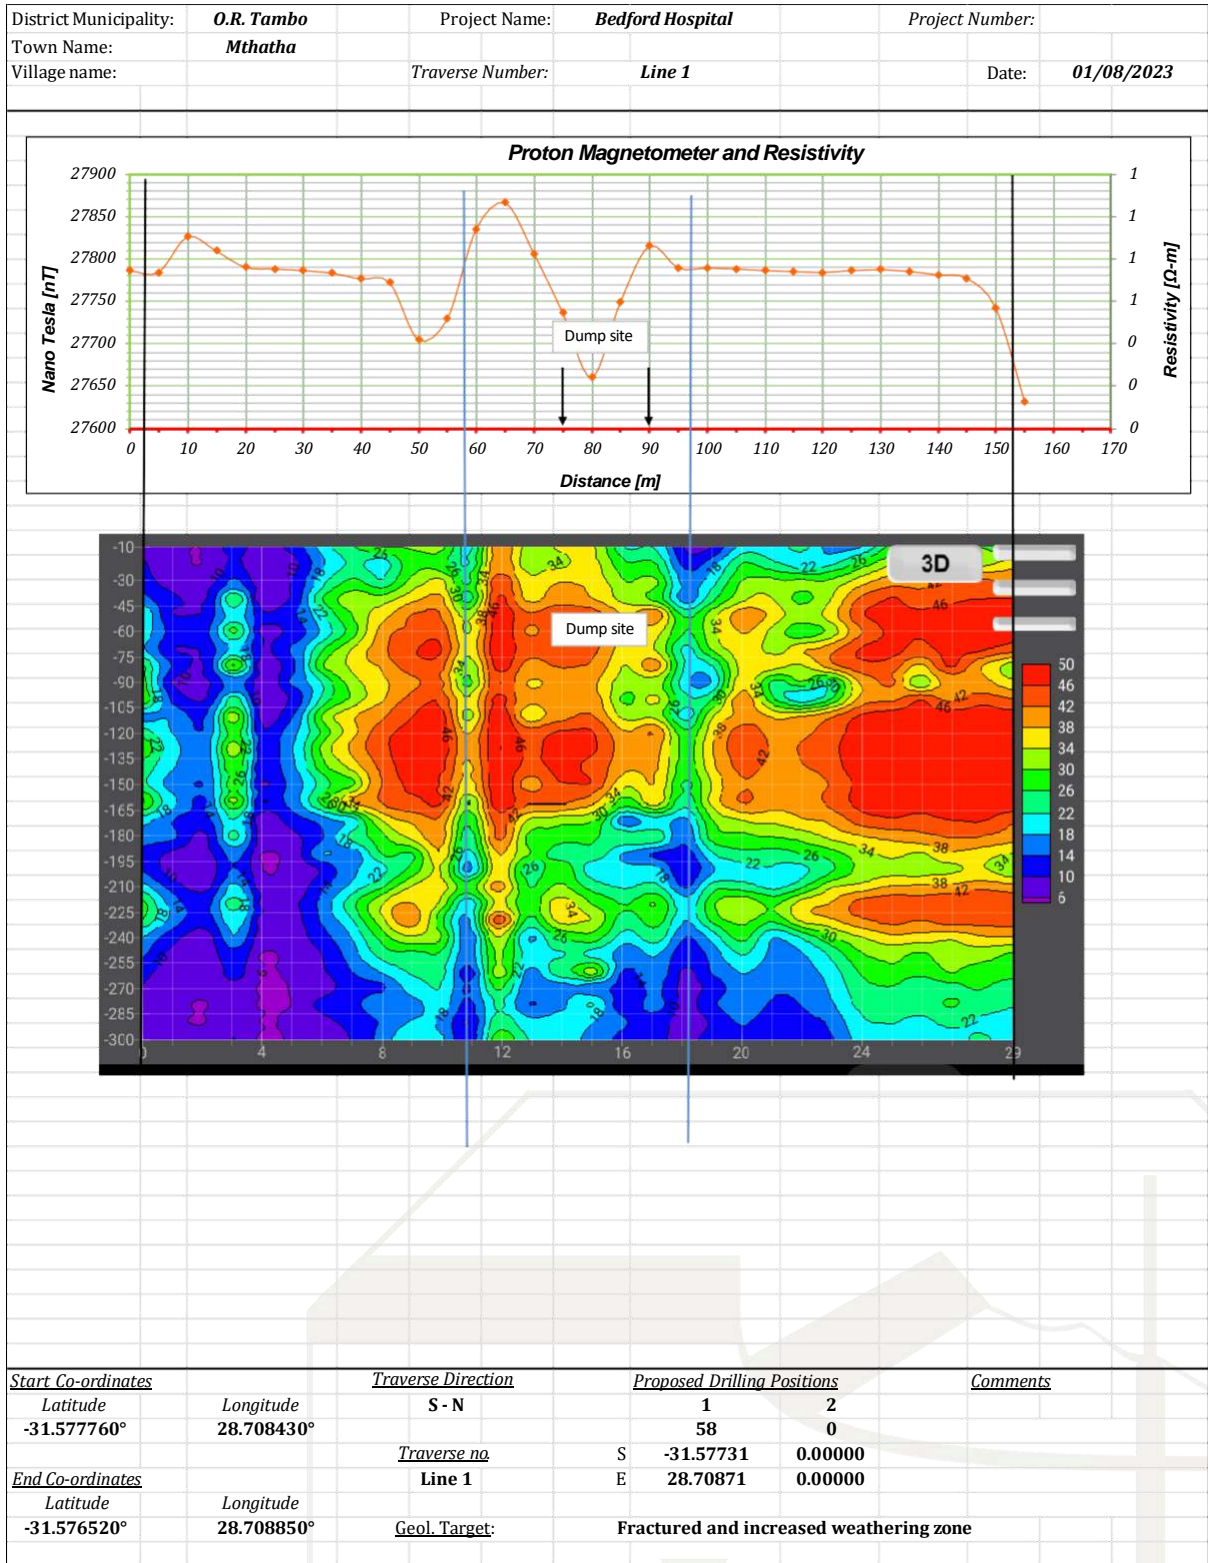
District Municipality: O.R. Tambo
Project Name: Bedford Hospital
Project Number:
Town Name: Mthatha
Village name:
Traverse Number: Line 1
Date: 01/08/2023

Proton Magnetometer and Resistivity

Nano Tesla [nT]
27900
27850
27800
27750
27700
27650
27600

Resistivity [Ω-m]
1
1
1
1
0
0
0

0 10 20 30 40 50 60 70 80 90 100 110 120 130 140 150 160 170
Distance [m]

Dump site

-10
-30
-45
-60
-75
-90
-105
-120
-135
-150
-165
-180
-195
-210
-225
-240
-255
-270
-285
-300

0 4 8 12 16 20 24 29

3D

Dump site

50
46
42
38
34
30
26
22
18
14
10
6

Start Co-ordinates
Latitude Longitude
-31.577760° 28.708430°

Traverse Direction
S - N

Traverse no.
Line 1

Proposed Drilling Positions
| | 1 | 2 |
|---|---|---|
| | 58 | 0 |
| S | -31.57731 | 0.00000 |
| E | 28.70871 | 0.00000 |

Comments

End Co-ordinates
Latitude Longitude
-31.576520° 28.708850°

Geol. Target: Fractured and increased weathering zone